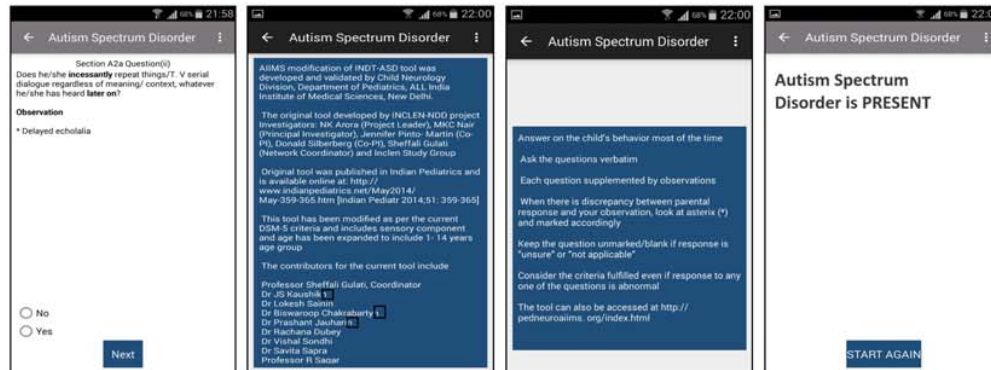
21:58

← Autism Spectrum Disorder

Section A2a Question(ii)
Does he/she **incessantly** repeat things/T. V serial dialogue regardless of meaning/ context, whatever he/she has heard **later on**?

**Observation**

* Delayed echolalia

No
Yes

Next

22:00

← Autism Spectrum Disorder

AIIMS modification of INDT-ASD tool was developed and validated by Child Neurology Division, Department of Pediatrics, ALL India Institute of Medical Sciences, New Delhi.

The original tool developed by INCLEN-NDD project Investigators: NK Arora (Project Leader), MKC Nair (Principal Investigator), Jennifer Pinto- Martin (Co-PI), Donald Silberberg (Co-PI), Sheffali Gulati (Network Coordinator) and Inclen Study Group

Original tool was published in Indian Pediatrics and is available online at: http:// www.indianpediatrics.net/May2014/ May-359-365.htm [Indian Pediatr 2014;51: 359-365]

This tool has been modified as per the current DSM-5 criteria and includes sensory component and age has been expanded to include 1- 14 years age group

The contributors for the current tool include

Professor Sheffali Gulati, Coordinator
Dr JS Kaushik
Dr Lokesh Sainin
Dr Biswaroop Chakrabarty
Dr Prashant Jauhari
Dr Rachana Dubey
Dr Vishal Sondhi
Dr Savita Sapra
Professor R Sagar

22:00

← Autism Spectrum Disorder

Answer on the child's behavior most of the time

Ask the questions verbatim

Each question supplemented by observations

When there is discrepancy between parental response and your observation, look at asterix (*) and marked accordingly

Keep the question unmarked/blank if response is "unsure" or "not applicable"

Consider the criteria fulfilled even if response to any one of the questions is abnormal

The tool can also be accessed at http:// pedneuroaiims. org/index.html

22:0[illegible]

← Autism Spectrum Disorder

Autism Spectrum Disorder is PRESENT

START AGAIN